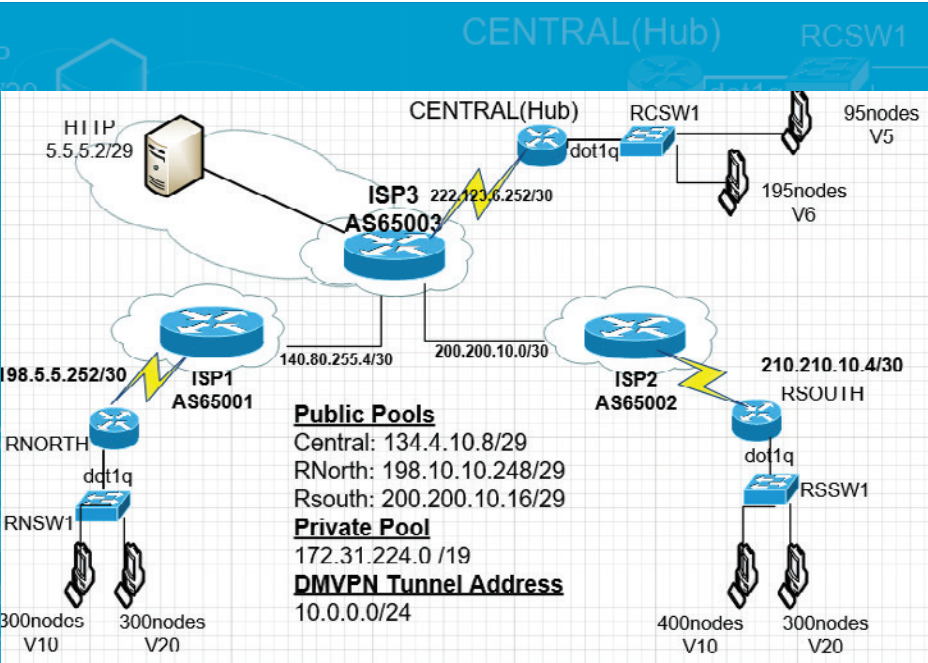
CENTRAL(Hub)
RCSW1

HTTP
5.5.5.2/29

CENTRAL(Hub)
RCSW1
dot1q
95nodes
V5
195nodes
V6
222.123.6.252/30
ISP3
AS65003

140.80.255.4/30
200.200.10.0/30
198.5.5.252/30
ISP1
AS65001
ISP2
AS65002
210.210.10.4/30
RSOUTH
RNORTH
dot1q
RNSW1
dot1q
RSSW1

**Public Pools**
Central: 134.4.10.8/29
RNorth: 198.10.10.248/29
Rsouth: 200.200.10.16/29
**Private Pool**
172.31.224.0 /19
**DMVPN Tunnel Address**
10.0.0.0/24

300nodes
V10
300nodes
V20
400nodes
V10
300nodes
V20